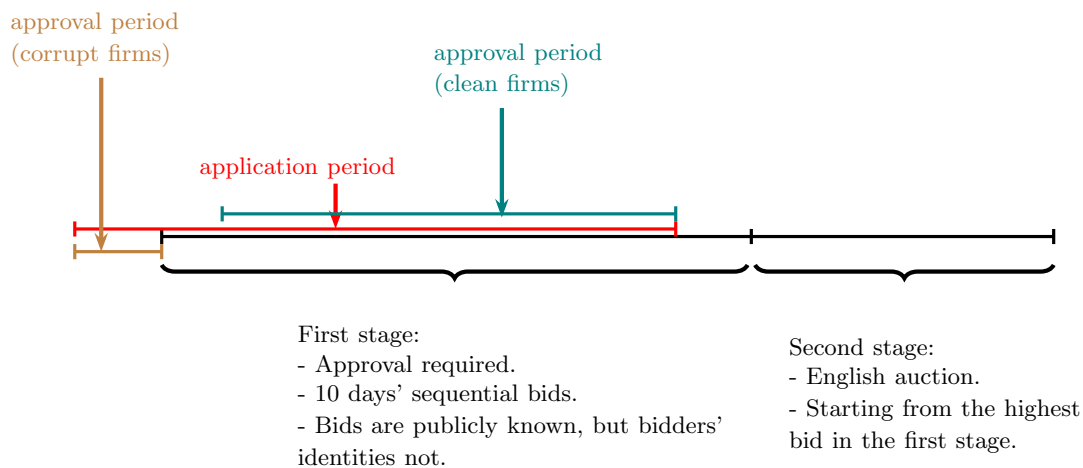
approval period
(corrupt firms)

approval period
(clean firms)

application period

First stage:
- Approval required.
- 10 days' sequential bids.
- Bids are publicly known, but bidders' identities not.

Second stage:
- English auction.
- Starting from the highest bid in the first stage.